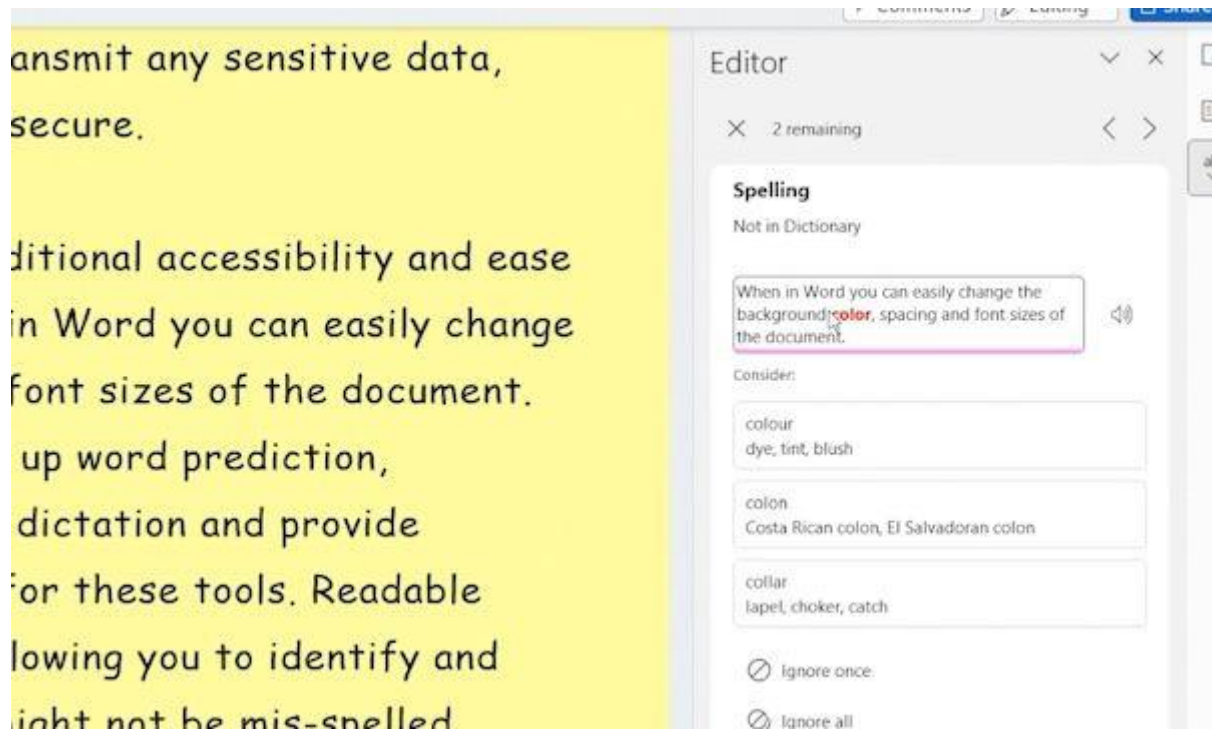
ansmit any sensitive data, secure.

ditional accessibility and ease in Word you can easily change font sizes of the document. up word prediction, dictation and provide for these tools. Readable lowing you to identify and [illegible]ight not be mis-spelled

Comments | Editing | Share

Editor

2 remaining

Spelling

Not in Dictionary

When in Word you can easily change the background color, spacing and font sizes of the document.

Consider:

colour
dye, tint, blush

colon
Costa Rican colon, El Salvadoran colon

collar
lapel, choker, catch

Ignore once

Ignore all